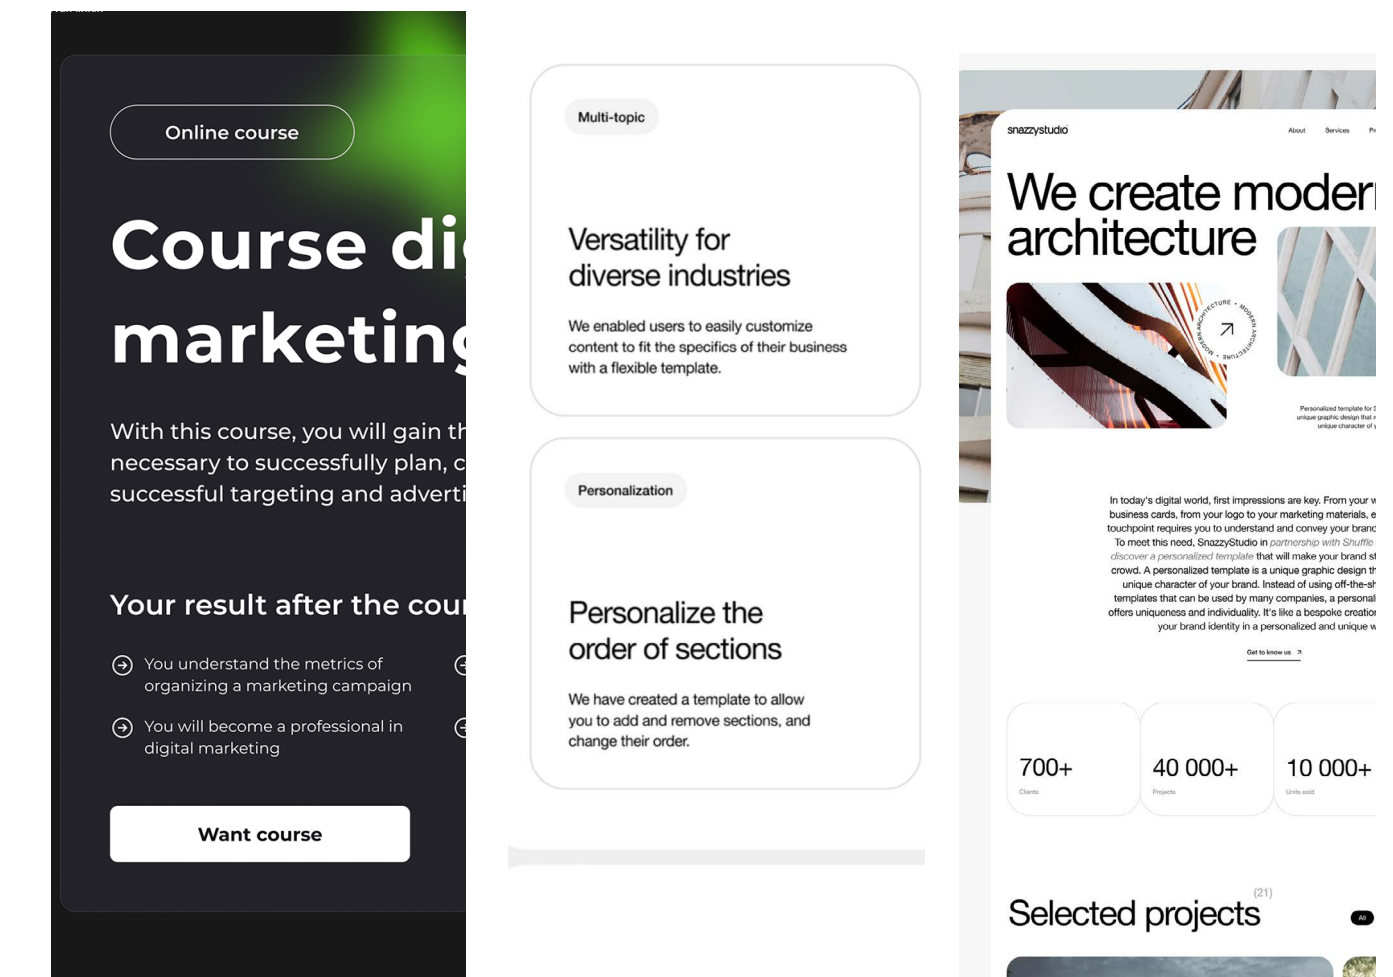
Online course

Course di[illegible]

marketing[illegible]

With this course, you will gain th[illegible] necessary to successfully plan, c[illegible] successful targeting and adverti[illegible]

Your result after the cou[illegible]

You understand the metrics of organizing a marketing campaign

You will become a professional in digital marketing

Want course

Multi-topic

Versatility for diverse industries

We enabled users to easily customize content to fit the specifics of their business with a flexible template.

Personalization

Personalize the order of sections

We have created a template to allow you to add and remove sections, and change their order.

snazzystudio

About Services Pr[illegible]

We create moder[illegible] architecture

MODERN ARCHITECTURE · MODERN ARCHITECTURE ·

Personalized template for S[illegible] unique graphic design that r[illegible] unique character of y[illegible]

In today's digital world, first impressions are key. From your w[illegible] business cards, from your logo to your marketing materials, e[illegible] touchpoint requires you to understand and convey your brand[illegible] To meet this need, SnazzyStudio in partnership with Shuffle discover a personalized template that will make your brand st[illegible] crowd. A personalized template is a unique graphic design th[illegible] unique character of your brand. Instead of using off-the-sh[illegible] templates that can be used by many companies, a personal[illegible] offers uniqueness and individuality. It's like a bespoke creatio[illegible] your brand identity in a personalized and unique w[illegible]

Get to know us ↗

700+
Clients

40 000+
Projects

10 000+
Units sold

Selected projects (21)

All